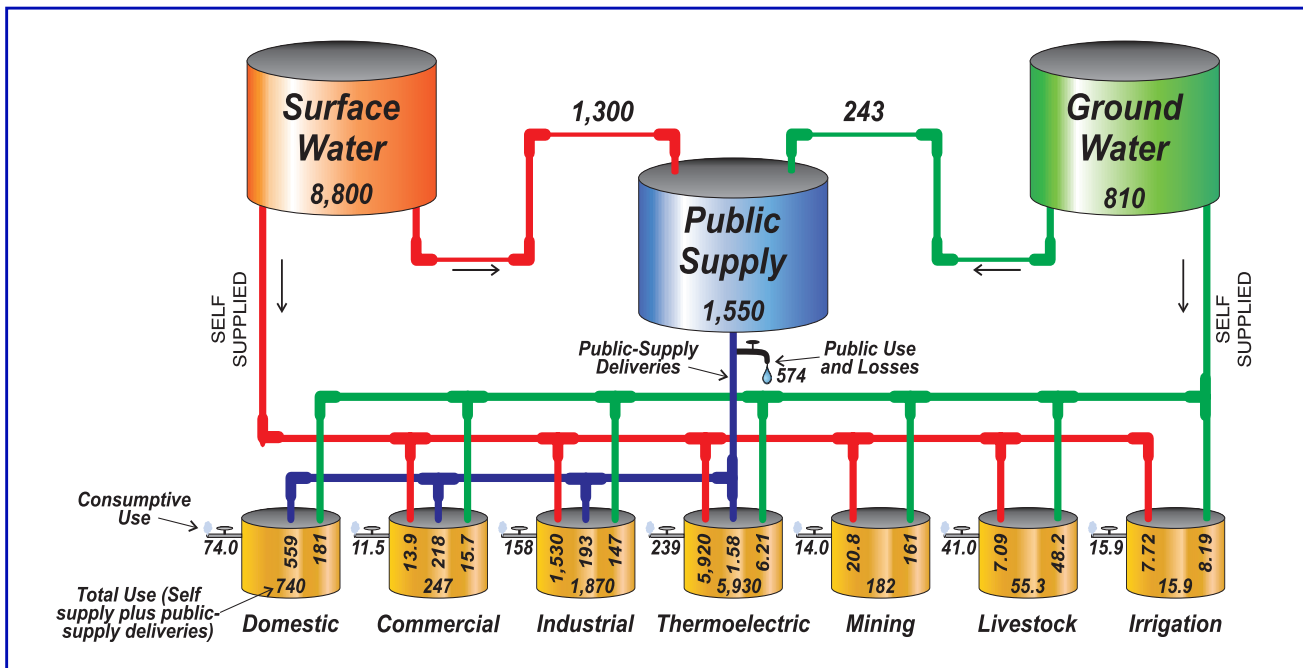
Surface Water
8,800

1,300

243

Ground Water
810

Public Supply
1,550

SELF SUPPLIED

SELF SUPPLIED

Public-Supply Deliveries

Public Use and Losses
574

Consumptive Use

74.0
559
181
740
Domestic

11.5
13.9
218
15.7
247
Commercial

158
1,530
193
147
1,870
Industrial

239
5,920
1.58
6.21
5,930
Thermoelectric

14.0
20.8
161
182
Mining

41.0
7.09
48.2
55.3
Livestock

15.9
7.72
8.19
15.9
Irrigation

Total Use (Self supply plus public-supply deliveries)